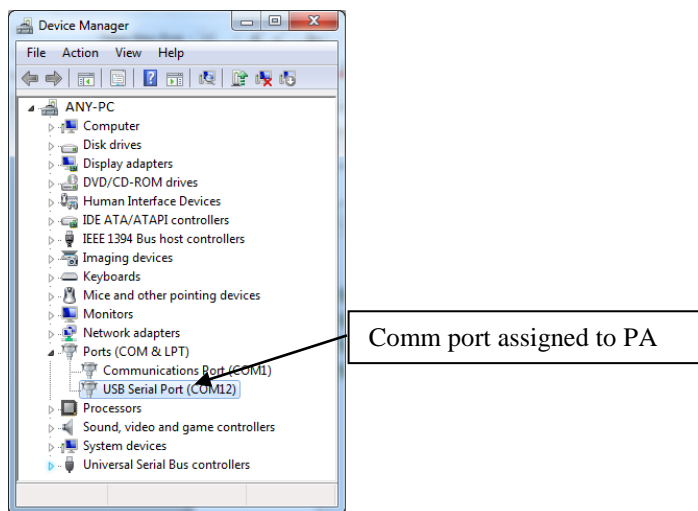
Device Manager

File Action View Help

ANY-PC
Computer
Disk drives
Display adapters
DVD/CD-ROM drives
Human Interface Devices
IDE ATA/ATAPI controllers
IEEE 1394 Bus host controllers
Imaging devices
Keyboards
Mice and other pointing devices
Monitors
Network adapters
Ports (COM & LPT)
Communications Port (COM1)
USB Serial Port (COM12)
Processors
Sound, video and game controllers
System devices
Universal Serial Bus controllers

Comm port assigned to PA